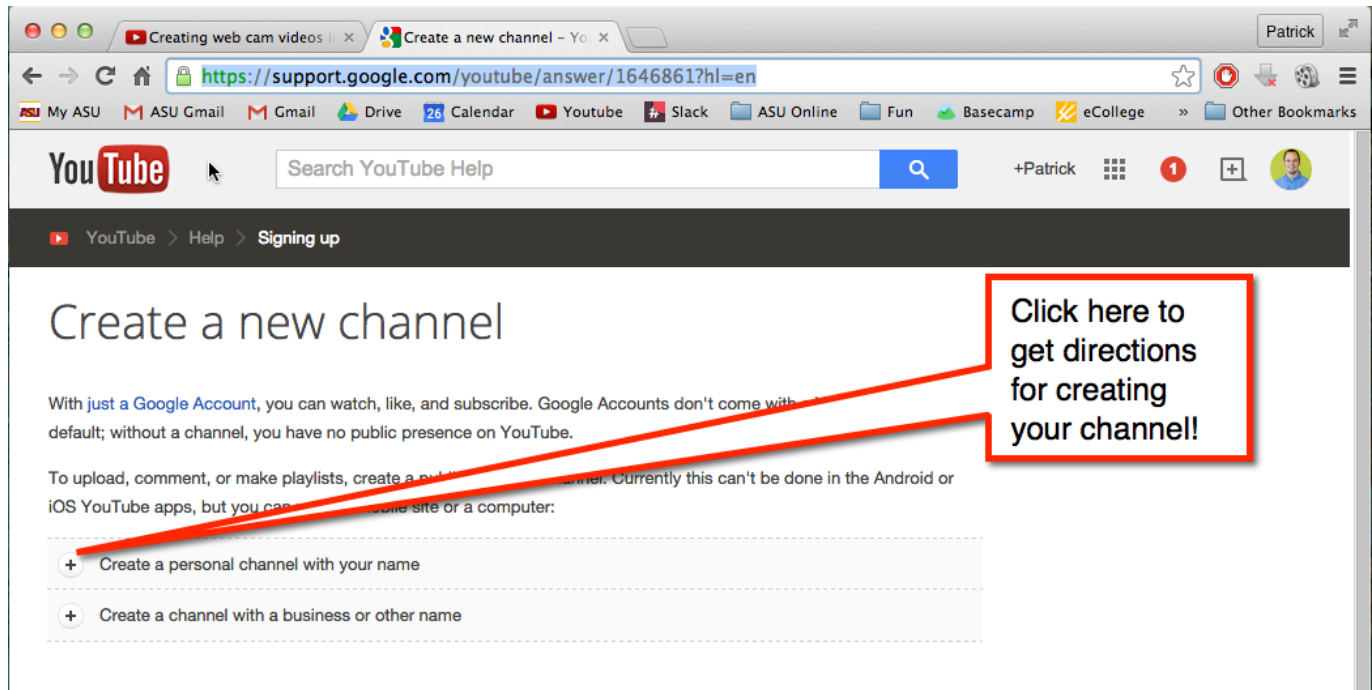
Creating web cam videos i ×
Create a new channel – Yo ×
Patrick

https://support.google.com/youtube/answer/1646861?hl=en

My ASU ASU Gmail Gmail Drive 26 Calendar Youtube Slack ASU Online Fun Basecamp eCollege » Other Bookmarks

YouTube
Search YouTube Help
+Patrick
1

YouTube > Help > Signing up

Create a new channel

With just a Google Account, you can watch, like, and subscribe. Google Accounts don't come with a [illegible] default; without a channel, you have no public presence on YouTube.

To upload, comment, or make playlists, create a pu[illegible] channel. Currently this can't be done in the Android or iOS YouTube apps, but you can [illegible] mobile site or a computer:

+ Create a personal channel with your name

+ Create a channel with a business or other name

Click here to get directions for creating your channel!